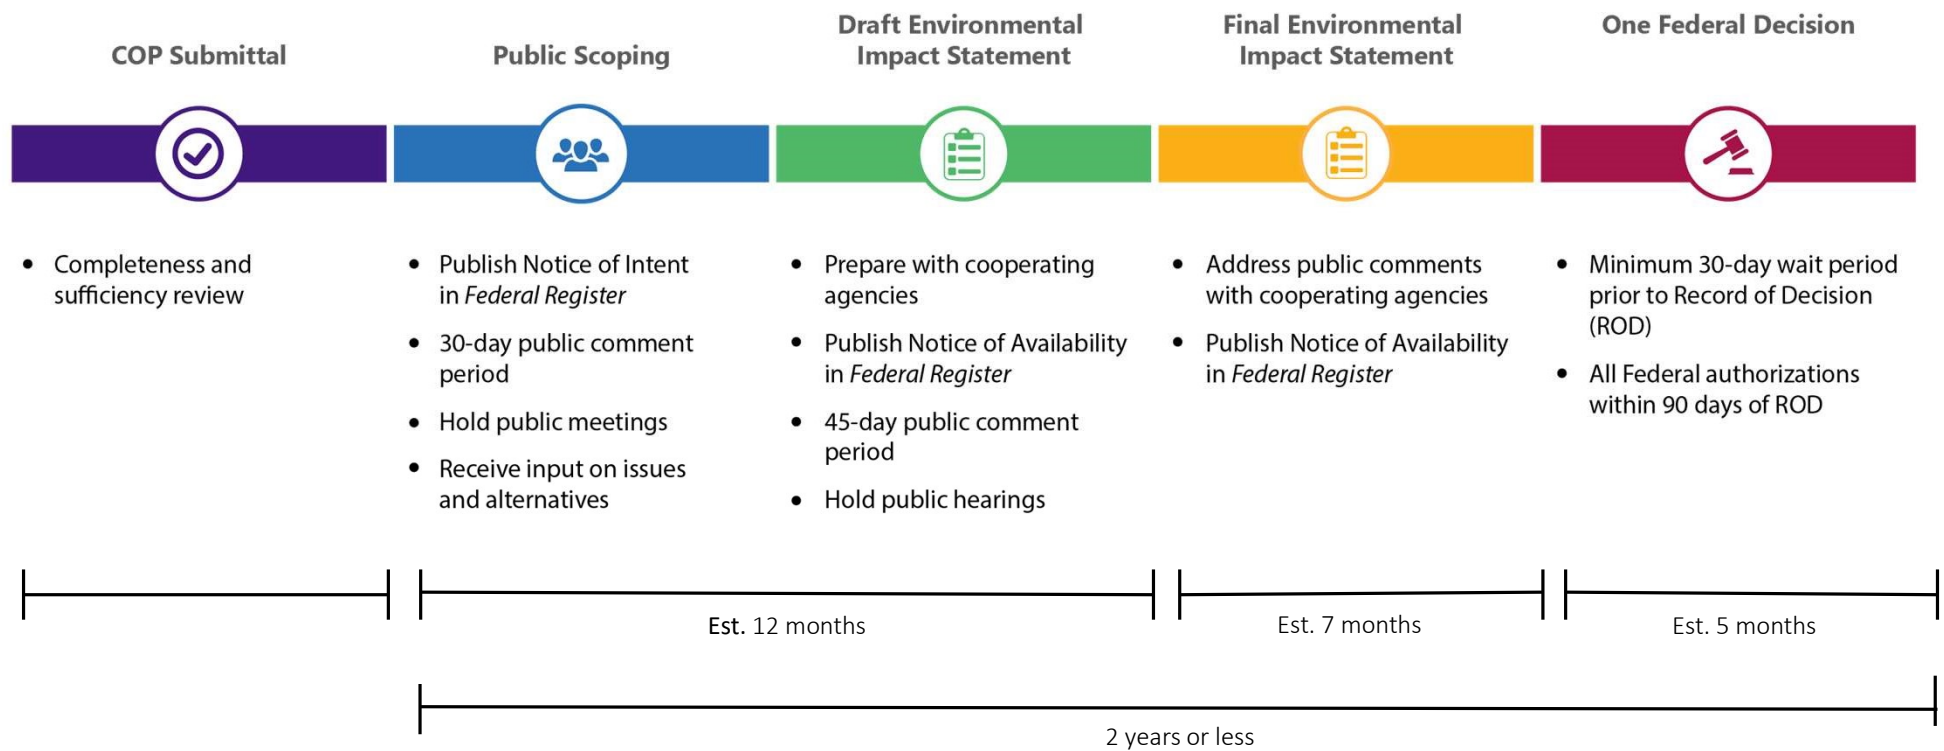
COP Submittal

Public Scoping

Draft Environmental Impact Statement

Final Environmental Impact Statement

One Federal Decision

- Completeness and sufficiency review

- Publish Notice of Intent in *Federal Register*
- 30-day public comment period
- Hold public meetings
- Receive input on issues and alternatives

- Prepare with cooperating agencies
- Publish Notice of Availability in *Federal Register*
- 45-day public comment period
- Hold public hearings

- Address public comments with cooperating agencies
- Publish Notice of Availability in *Federal Register*

- Minimum 30-day wait period prior to Record of Decision (ROD)
- All Federal authorizations within 90 days of ROD

Est. 12 months

Est. 7 months

Est. 5 months

2 years or less